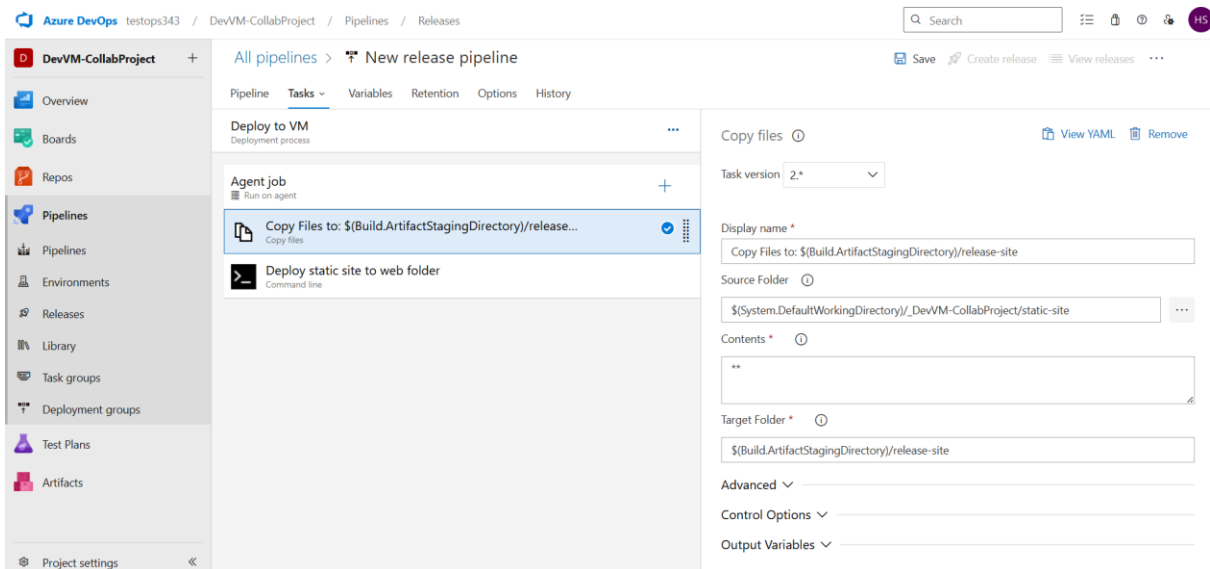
Azure DevOps testops343 / DevVM-CollabProject / Pipelines / Releases

Search

HS

D DevVM-CollabProject +

Overview

Boards

Repos

Pipelines

Pipelines

Environments

Releases

Library

Task groups

Deployment groups

Test Plans

Artifacts

Project settings «

All pipelines > New release pipeline

Save Create release View releases ···

Pipeline Tasks Variables Retention Options History

Deploy to VM
Deployment process

Agent job
Run on agent

Copy Files to: $(Build.ArtifactStagingDirectory)/release...
Copy files

Deploy static site to web folder
Command line

Copy files

View YAML Remove

Task version 2.*

Display name *
Copy Files to: $(Build.ArtifactStagingDirectory)/release-site

Source Folder
$(System.DefaultWorkingDirectory)/_DevVM-CollabProject/static-site

Contents *
**

Target Folder *
$(Build.ArtifactStagingDirectory)/release-site

Advanced

Control Options

Output Variables